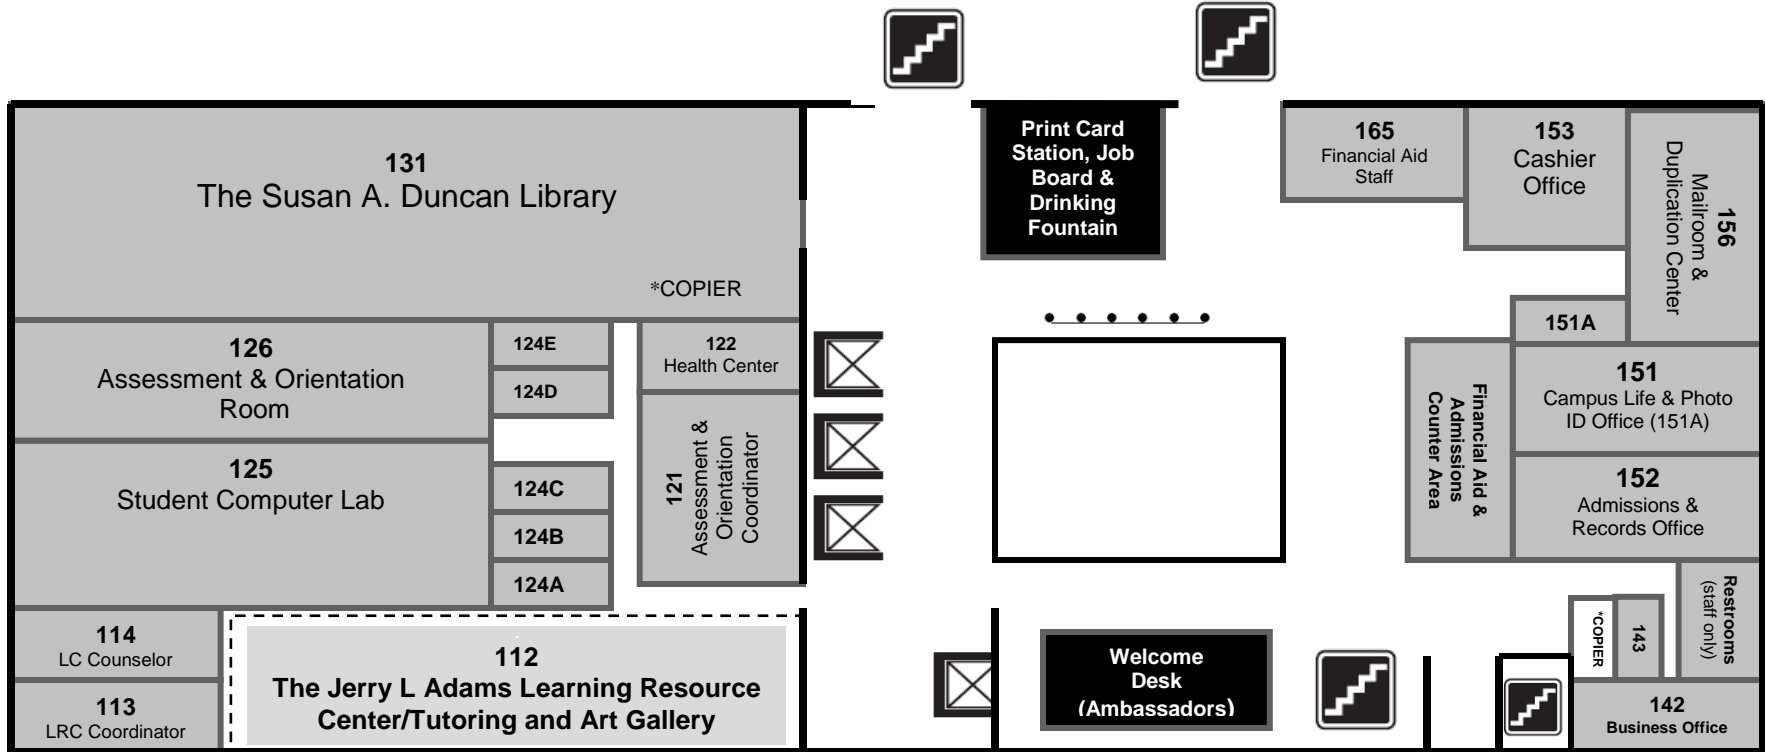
131
The Susan A. Duncan Library

*COPIER

Print Card Station, Job Board & Drinking Fountain

165
Financial Aid Staff

153
Cashier Office

156
Mailroom & Duplication Center

151A

126
Assessment & Orientation Room

124E

124D

122
Health Center

151
Campus Life & Photo ID Office (151A)

Financial Aid & Admissions Counter Area

125
Student Computer Lab

124C

124B

124A

121
Assessment & Orientation Coordinator

152
Admissions & Records Office

Restrooms (staff only)

*COPIER

143

114
LC Counselor

113
LRC Coordinator

112
The Jerry L Adams Learning Resource Center/Tutoring and Art Gallery

Welcome Desk (Ambassadors)

142
Business Office